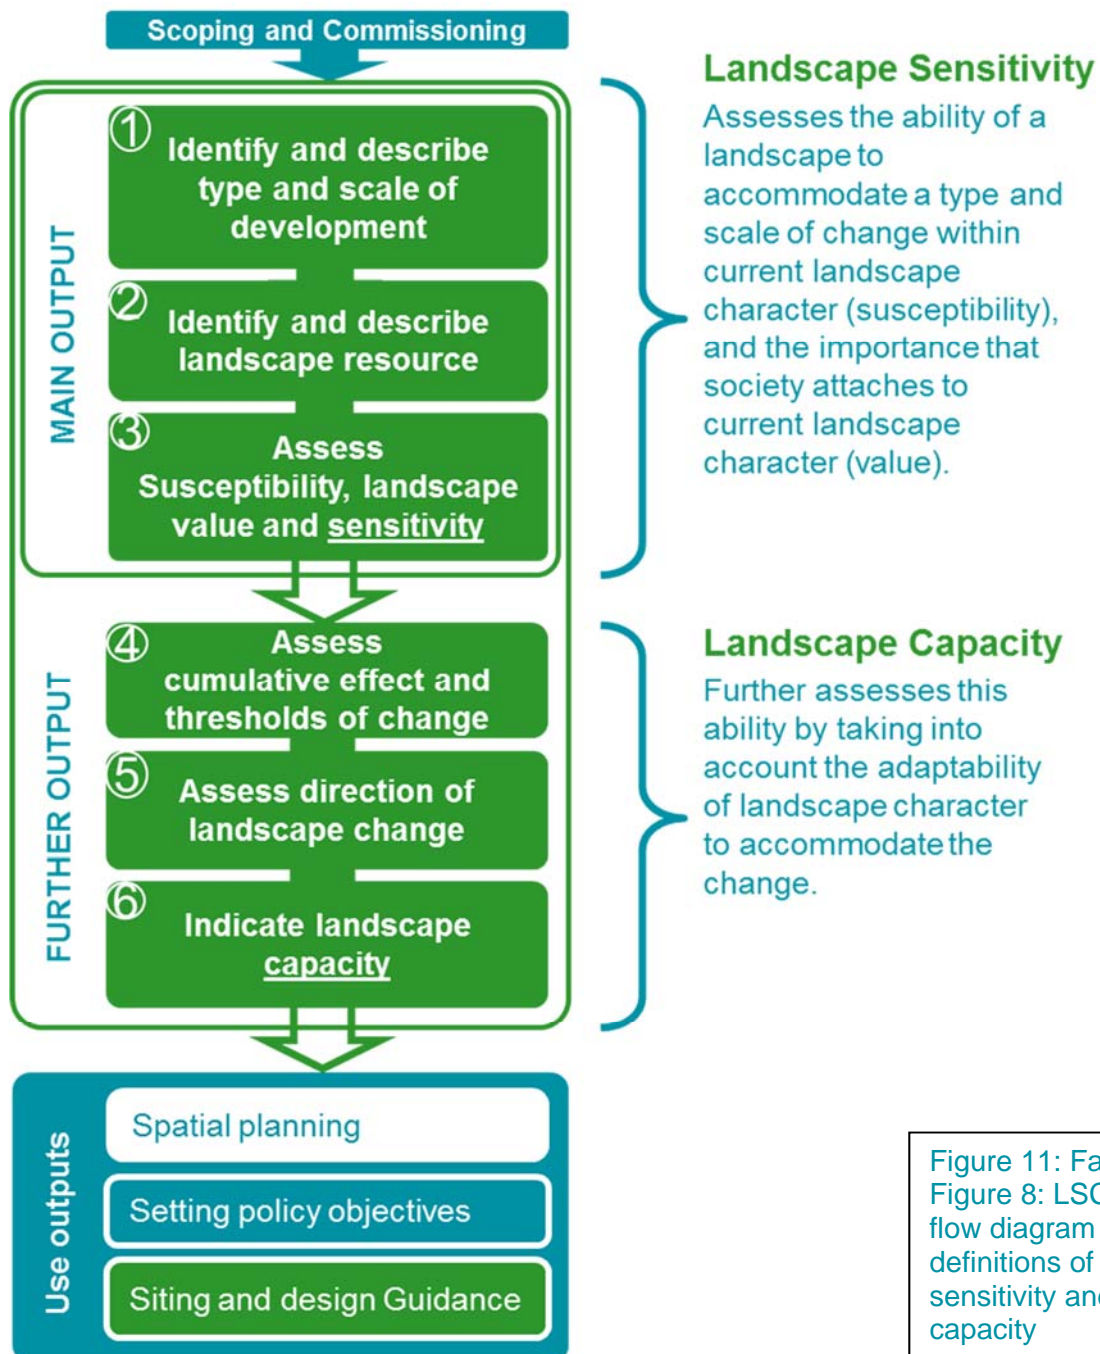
Scoping and Commissioning

MAIN OUTPUT

① Identify and describe type and scale of development

② Identify and describe landscape resource

③ Assess Susceptibility, landscape value and sensitivity

FURTHER OUTPUT

④ Assess cumulative effect and thresholds of change

⑤ Assess direction of landscape change

⑥ Indicate landscape capacity

Use outputs

Spatial planning

Setting policy objectives

Siting and design Guidance

Landscape Sensitivity

Assesses the ability of a landscape to accommodate a type and scale of change within current landscape character (susceptibility), and the importance that society attaches to current landscape character (value).

Landscape Capacity

Further assesses this ability by taking into account the adaptability of landscape character to accommodate the change.

Figure 11: Fa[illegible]
Figure 8: LSC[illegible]
flow diagram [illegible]
definitions of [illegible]
sensitivity an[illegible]
capacity